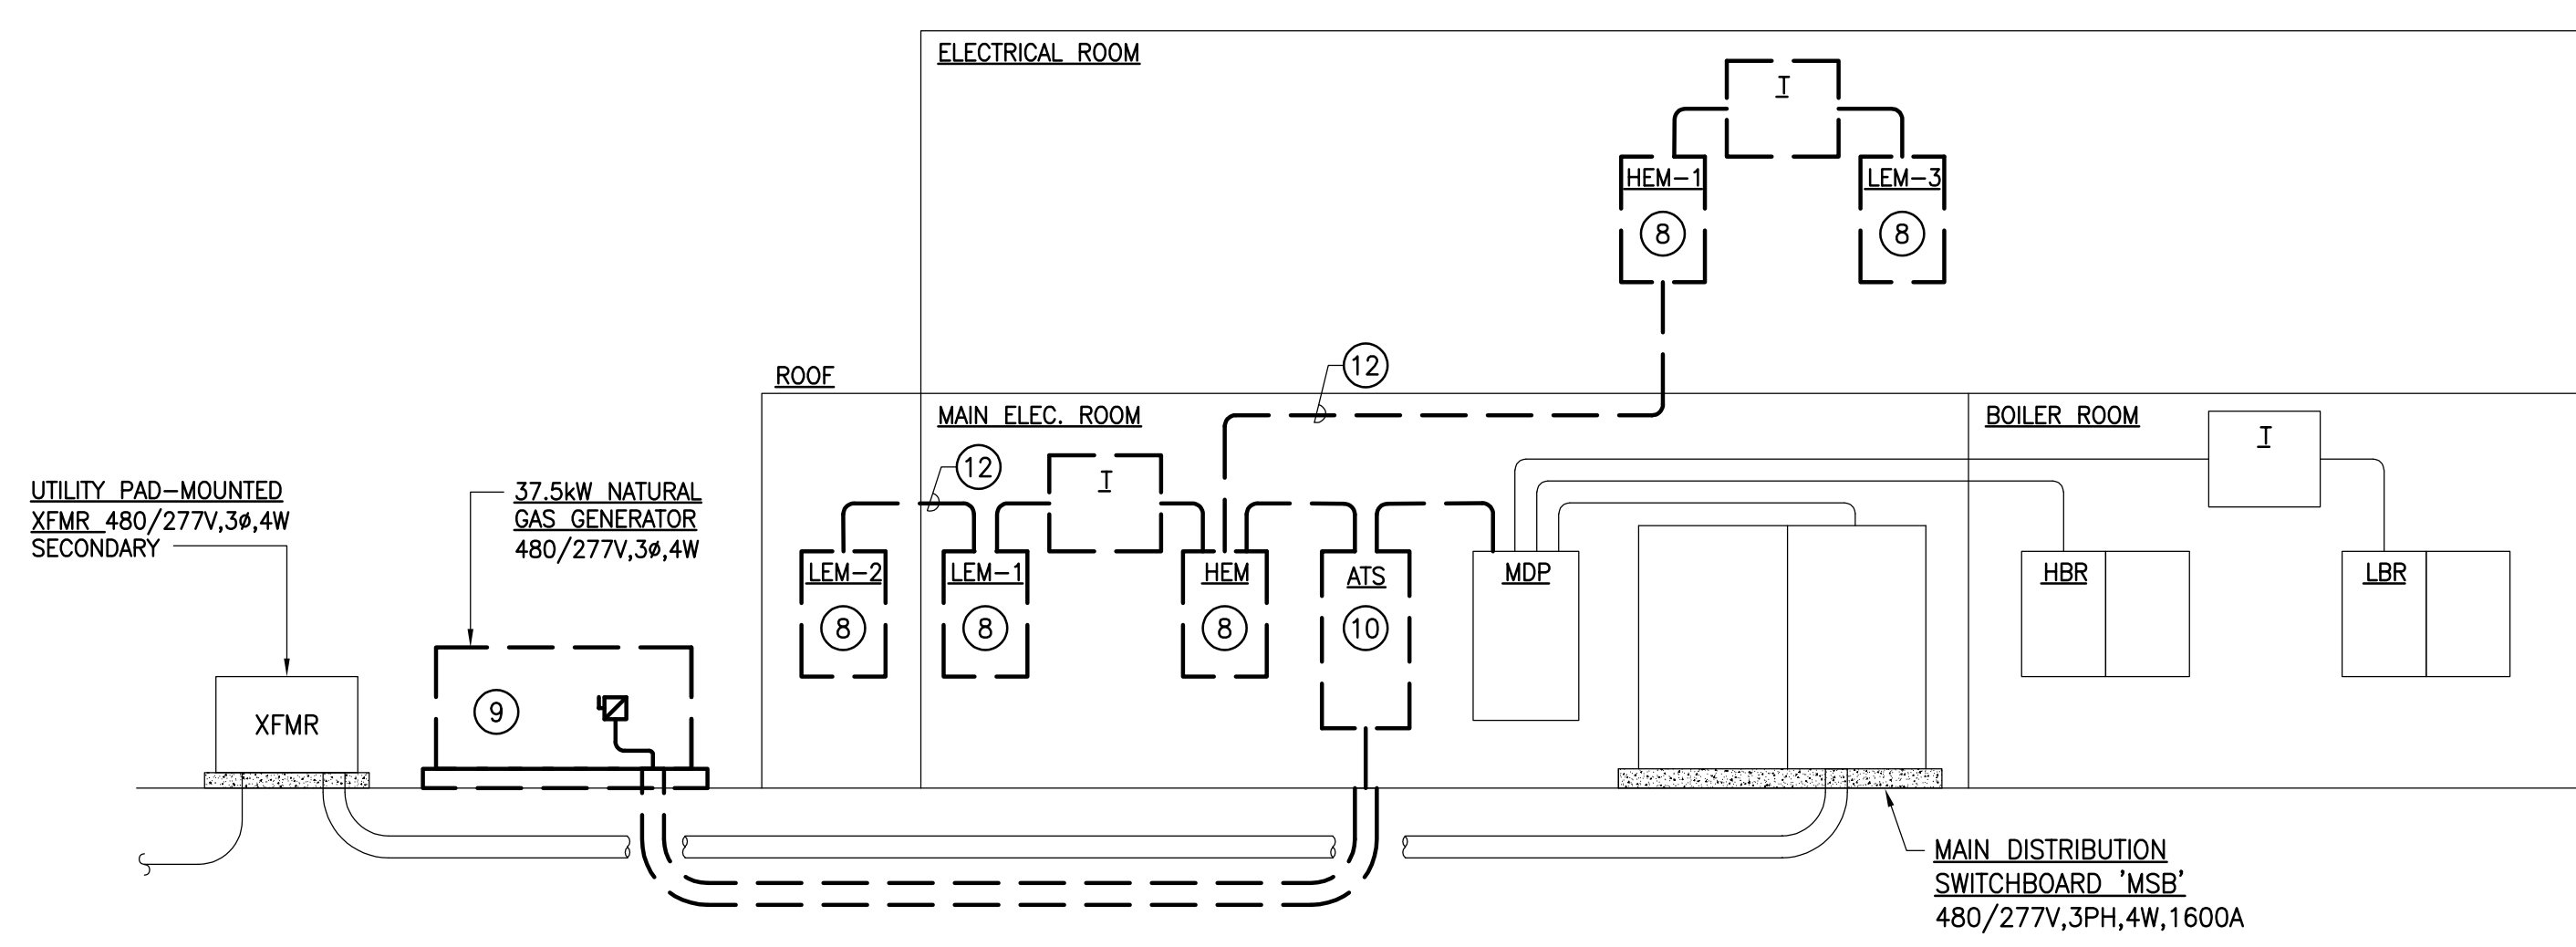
ELECTRICAL ROOM

T

HEM-1

8

LEM-3

8

ROOF

12

MAIN ELEC. ROOM

BOILER ROOM

T

12

T

UTILITY PAD-MOUNTED XFMR 480/277V,3ø,4W SECONDARY

37.5kW NATURAL GAS GENERATOR 480/277V,3ø,4W

LEM-2

8

LEM-1

8

HEM

8

ATS

10

MDP

HBR

LBR

9

XFMR

MAIN DISTRIBUTION SWITCHBOARD 'MSB' 480/277V,3PH,4W,1600A